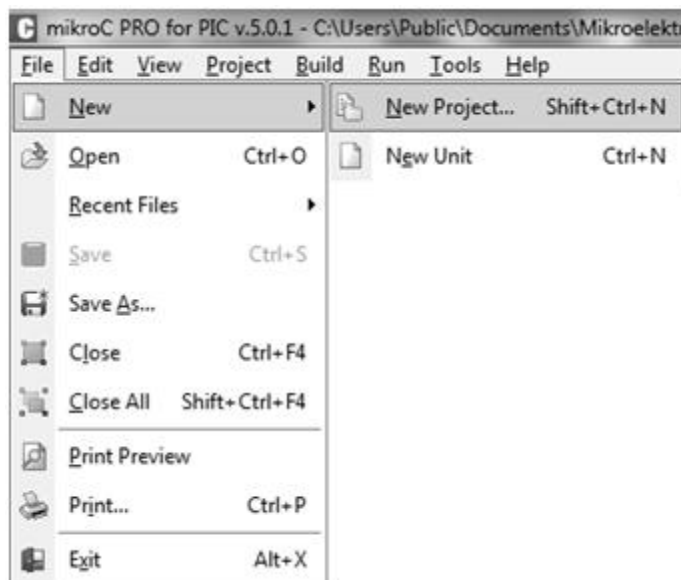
mikroC PRO for PIC v.5.0.1 - C:\Users\Public\Documents\Mikroelektr

File Edit View Project Build Run Tools Help

New
Open Ctrl+O
Recent Files
Save Ctrl+S
Save As...
Close Ctrl+F4
Close All Shift+Ctrl+F4
Print Preview
Print... Ctrl+P
Exit Alt+X

New Project... Shift+Ctrl+N
New Unit Ctrl+N